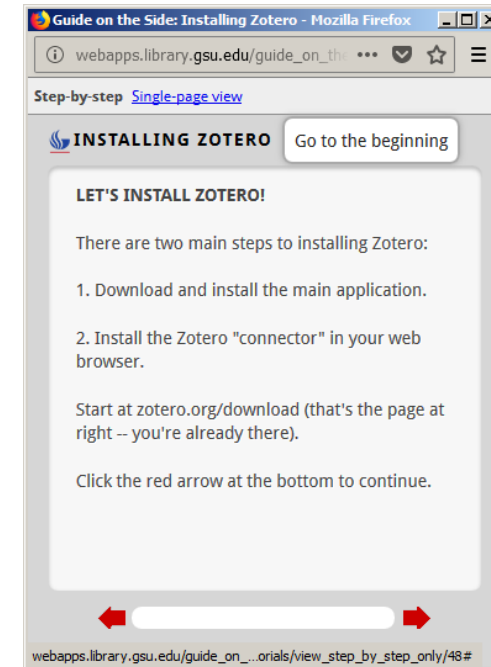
Guide on the Side: Installing Zotero - Mozilla Firefox

webapps.library.gsu.edu/guide_on_the •••

Step-by-step Single-page view

INSTALLING ZOTERO Go to the beginning

LET'S INSTALL ZOTERO!

There are two main steps to installing Zotero:

1. Download and install the main application.

2. Install the Zotero "connector" in your web browser.

Start at zotero.org/download (that's the page at right -- you're already there).

Click the red arrow at the bottom to continue.

webapps.library.gsu.edu/guide_on_...orials/view_step_by_step_only/48#